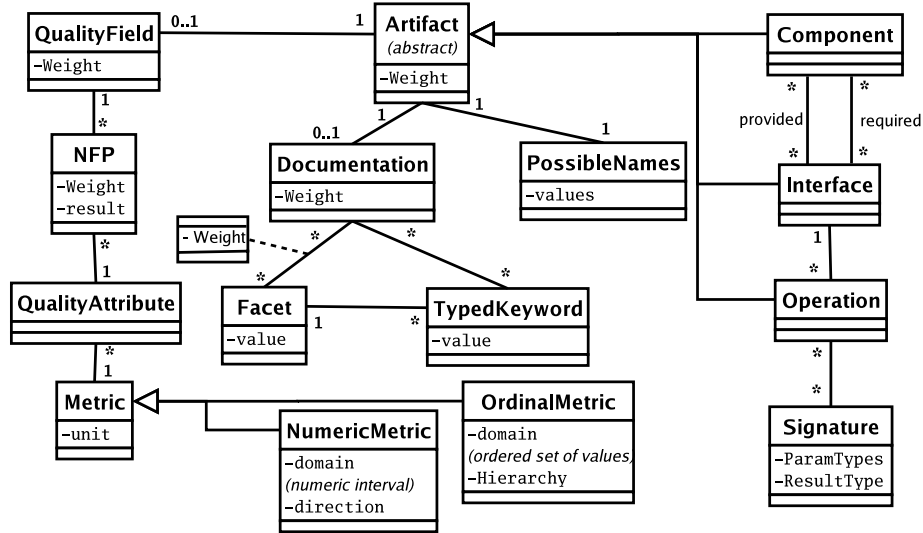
QualityField
-Weight

0..1

1

Artifact
(abstract)
-Weight

Component

1
*

NFP
-Weight
-result

*
1

QualityAttribute

*
1

Metric
-unit

0..1

1

1

Documentation
-Weight

PossibleNames
-values

1

*
provided
*

*
required
*

Interface

1
*

Operation

*
*

Signature
-ParamTypes
-ResultType

- Weight

*
*

*
*

Facet
-value

1

*

TypedKeyword
-value

NumericMetric
-domain
(numeric interval)
-direction

OrdinalMetric
-domain
(ordered set of values)
-Hierarchy